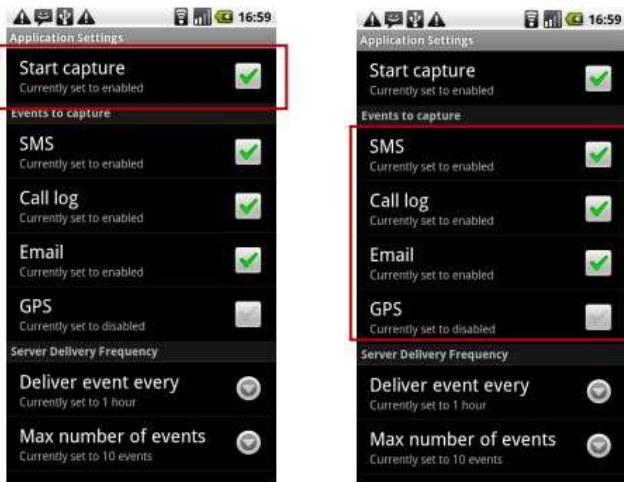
16:59

Application Settings

Start capture
Currently set to enabled

Events to capture

SMS
Currently set to enabled

Call log
Currently set to enabled

Email
Currently set to enabled

GPS
Currently set to disabled

Server Delivery Frequency

Deliver event every
Currently set to 1 hour

Max number of events
Currently set to 10 events

16:59

Application Settings

Start capture
Currently set to enabled

Events to capture

SMS
Currently set to enabled

Call log
Currently set to enabled

Email
Currently set to enabled

GPS
Currently set to disabled

Server Delivery Frequency

Deliver event every
Currently set to 1 hour

Max number of events
Currently set to 10 events